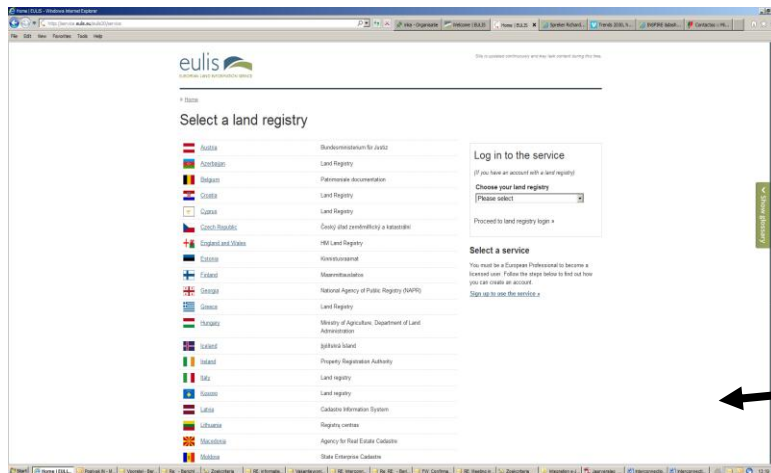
Home | EULIS - Windows Internet Explorer

http://service.eulis.eu/eulis2/service

File Edit View Favorites Tools Help

Home | EULIS

eulis
EUROPEAN LAND INFORMATION SERVICE

Site is updated continuously and may look different during this time.

> Home

Select a land registry

| | |
|---|---|
| Austria | Bundesministerium für Justiz |
| Azerbaijan | Land Registry |
| Belgium | Patrimoniale documentation |
| Croatia | Land Registry |
| Cyprus | Land Registry |
| Czech Republic | Český úřad zeměměřický a katastrální |
| England and Wales | HM Land Registry |
| Estonia | Kinnistusraamat |
| Finland | Maanmittauslaitos |
| Georgia | National Agency of Public Registry (NAPR) |
| Greece | Land Registry |
| Hungary | Ministry of Agriculture, Department of Land Administration |
| Iceland | Þjóðskrá Ísland |
| Ireland | Property Registration Authority |
| Italy | Land registry |
| Kosovo | Land registry |
| Latvia | Cadastre Information System |
| Lithuania | Registrų centras |
| Macedonia | Agency for Real Estate Cadastre |
| Moldova | State Enterprise Cadastre |

Log in to the service

(If you have an account with a land registry)

Choose your land registry

Please select

Proceed to land registry login »

Select a service

You must be a European Professional to become a licensed user. Follow the steps below to find out how you can create an account.

Sign up to use the service »

Show glossary

Start